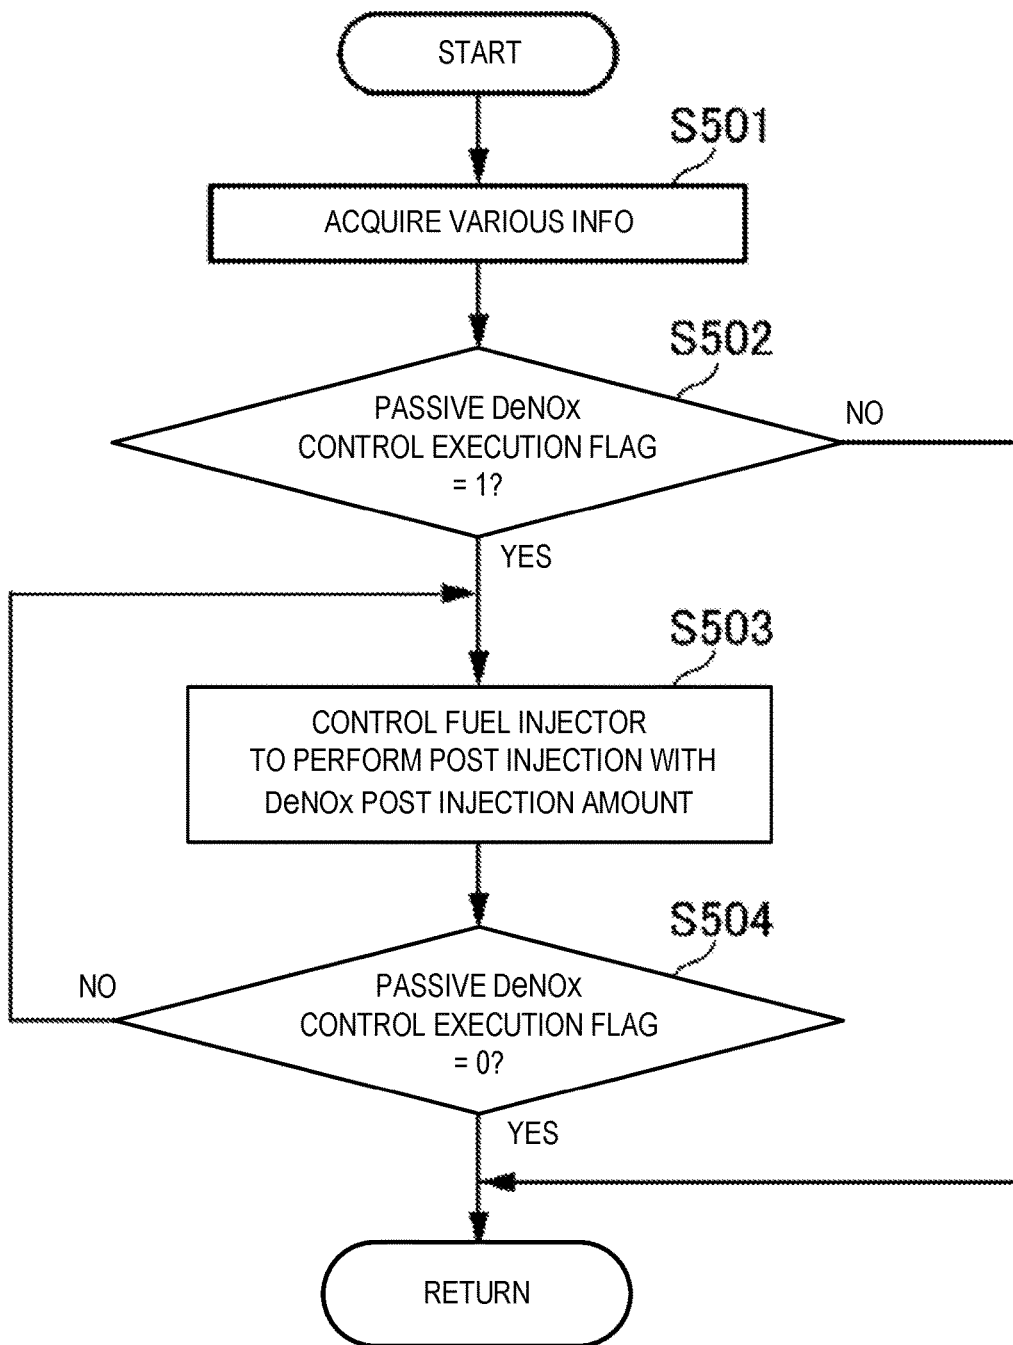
START

S501

ACQUIRE VARIOUS INFO

S502

PASSIVE DeNOx CONTROL EXECUTION FLAG = 1?

NO

YES

S503

CONTROL FUEL INJECTOR TO PERFORM POST INJECTION WITH DeNOx POST INJECTION AMOUNT

S504

NO

PASSIVE DeNOx CONTROL EXECUTION FLAG = 0?

YES

RETURN